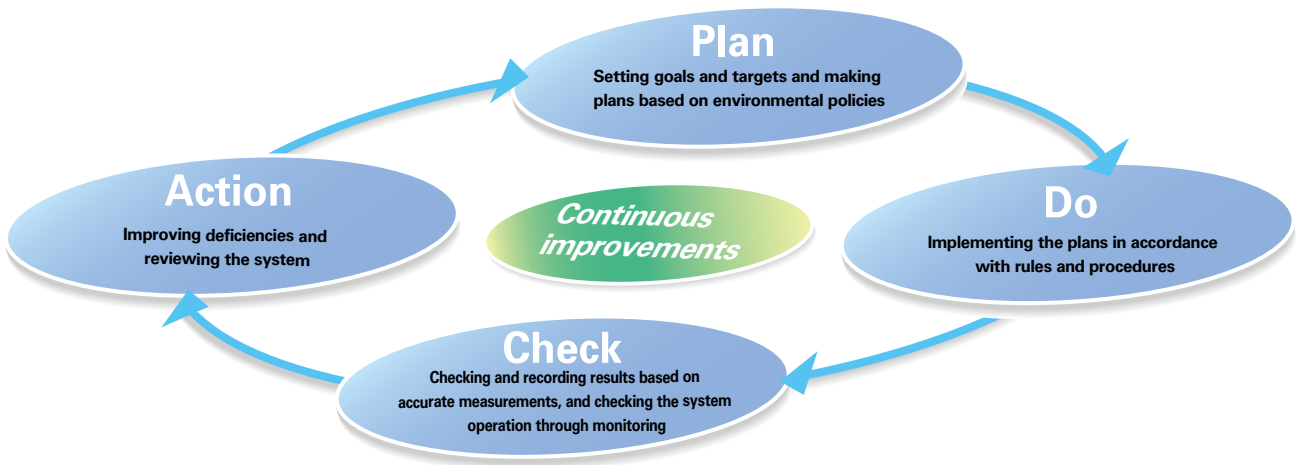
Plan
Setting goals and targets and making plans based on environmental policies

Action
Improving deficiencies and reviewing the system

Continuous improvements

Do
Implementing the plans in accordance with rules and procedures

Check
Checking and recording results based on accurate measurements, and checking the system operation through monitoring